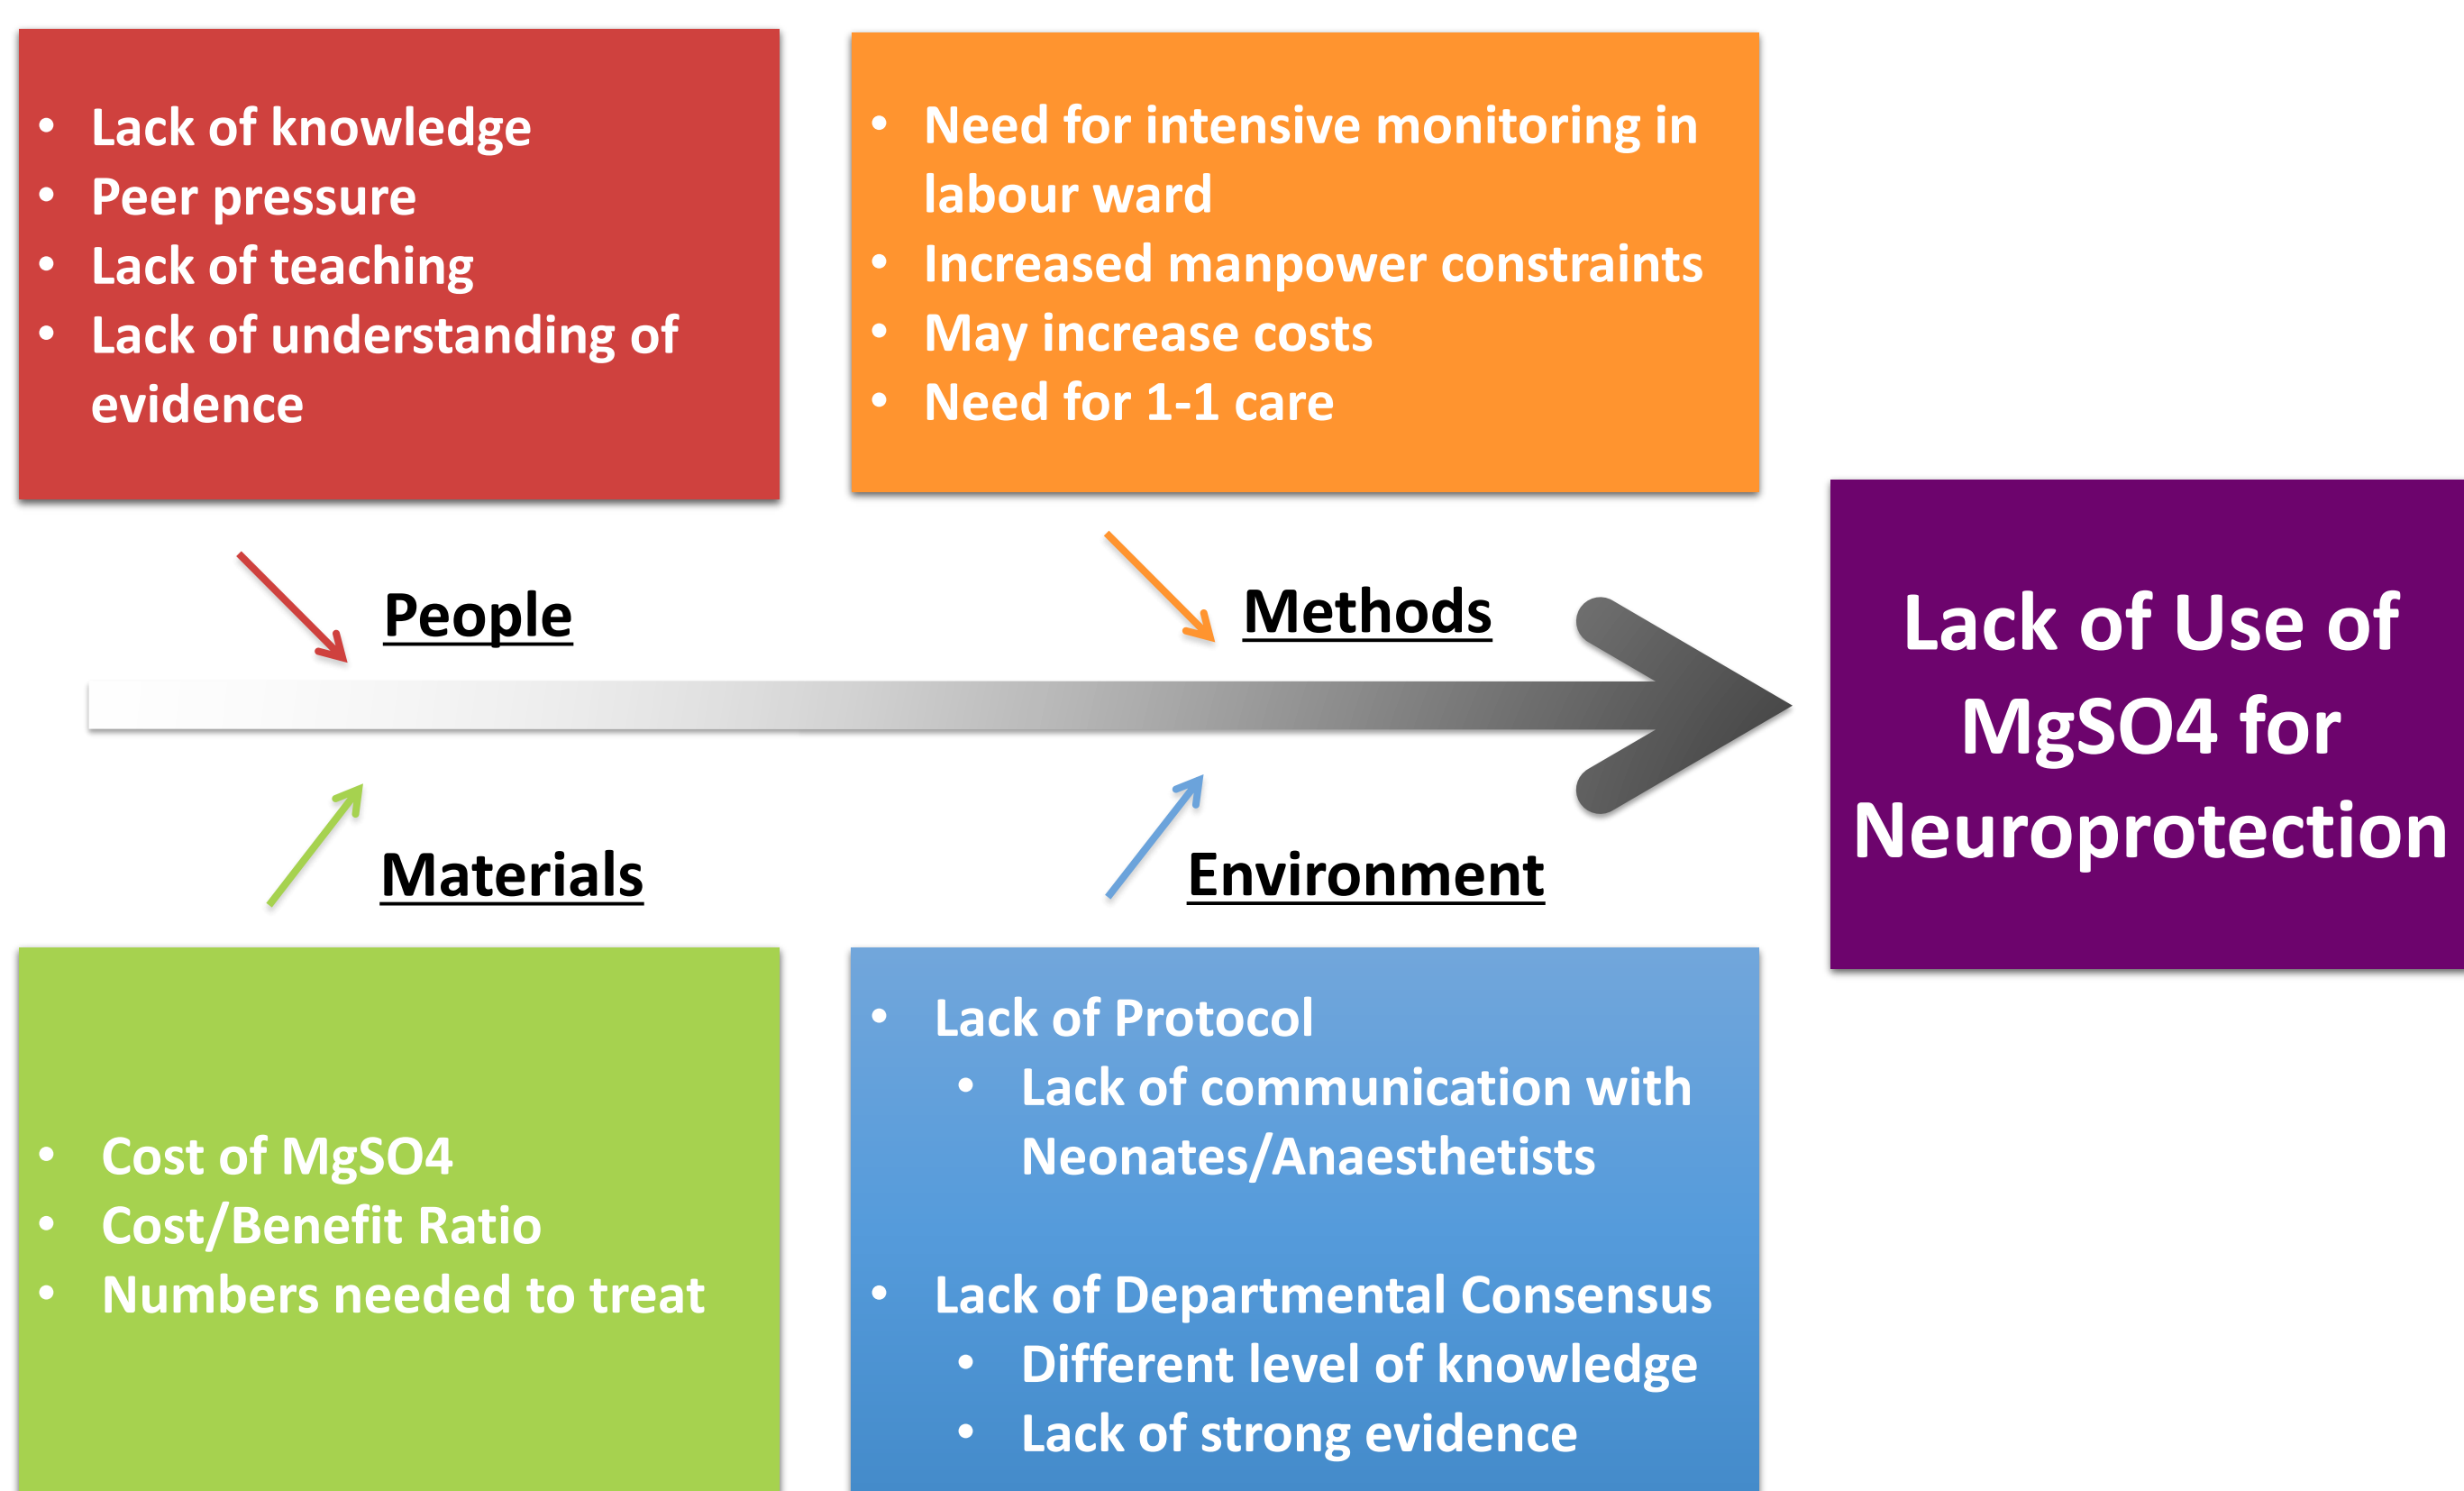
- Lack of knowledge
- Peer pressure
- Lack of teaching
- Lack of understanding of evidence

- Need for intensive monitoring in labour ward
- Increased manpower constraints
- May increase costs
- Need for 1-1 care

People

Methods

Lack of Use of MgSO4 for Neuroprotection

Materials

Environment

- Cost of MgSO4
- Cost/Benefit Ratio
- Numbers needed to treat

- Lack of Protocol
  - Lack of communication with Neonates/Anaesthetists

- Lack of Departmental Consensus
  - Different level of knowledge
  - Lack of strong evidence